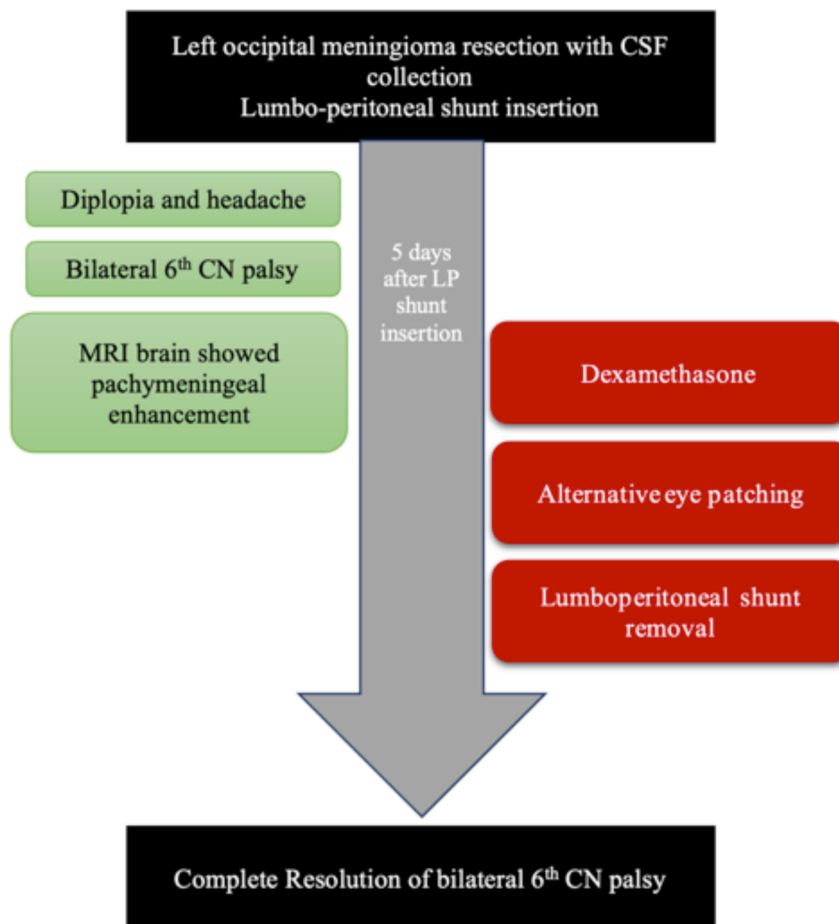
Left occipital meningioma resection with CSF collection
Lumbo-peritoneal shunt insertion

Diplopia and headache

Bilateral 6$^{th}$ CN palsy

MRI brain showed pachymeningeal enhancement

5 days after LP shunt insertion

Dexamethasone

Alternative eye patching

Lumboperitoneal shunt removal

Complete Resolution of bilateral 6$^{th}$ CN palsy